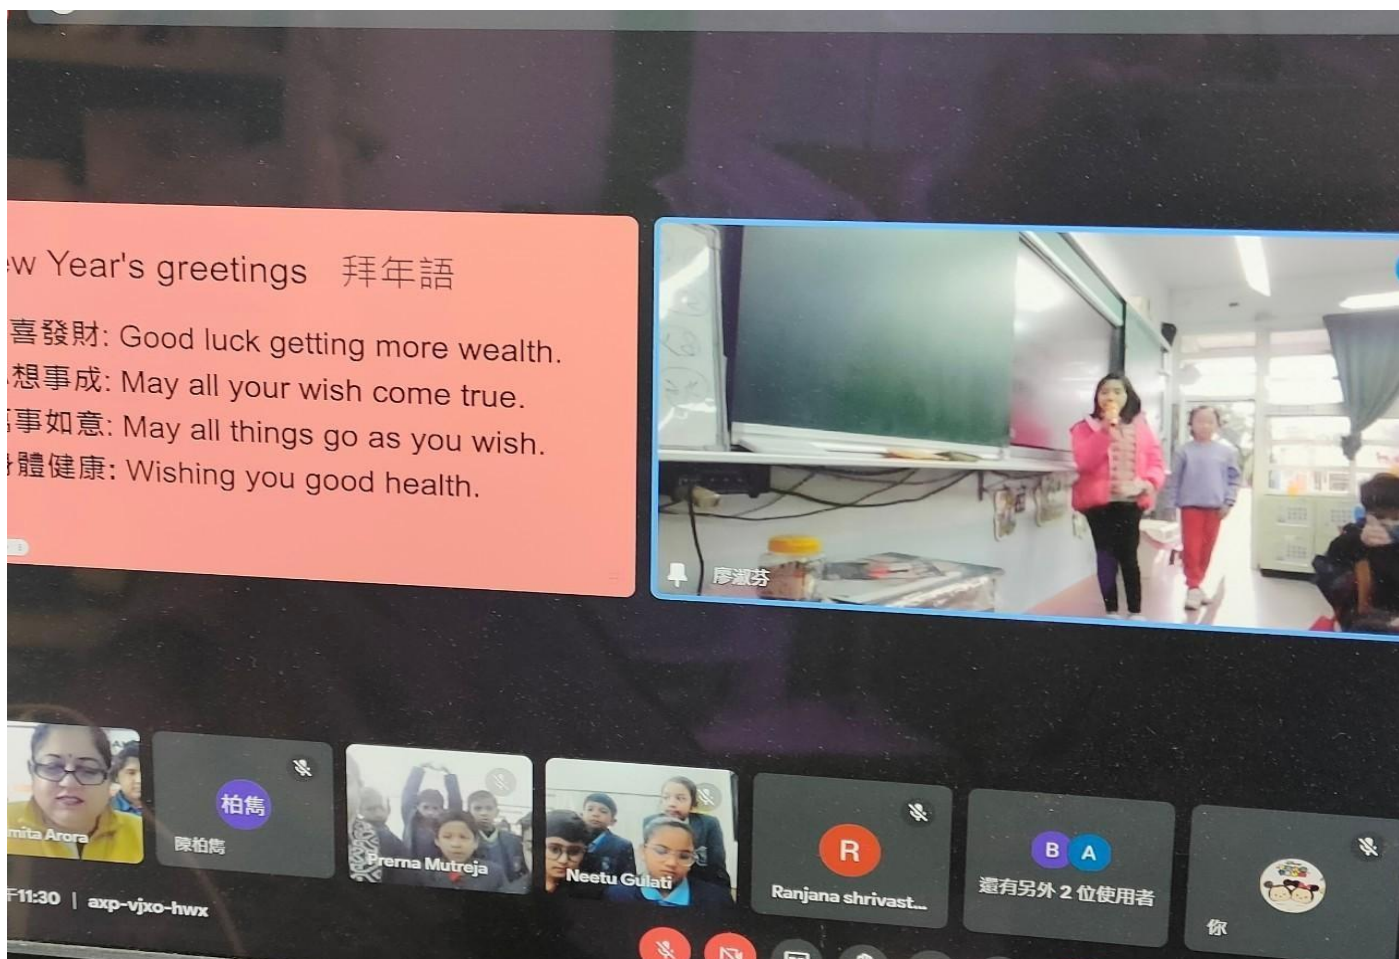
w Year's greetings 拜年語

喜發財: Good luck getting more wealth.
想事成: May all your wish come true.
事如意: May all things go as you wish.
體健康: Wishing you good health.

廖淑芬

mita Arora

柏雋
陳柏雋

Prerna Mutreja

Neetu Gulati

R
Ranjana shrivast...

B A
還有另外 2 位使用者

你

11:30 | axp-vjxo-hwx